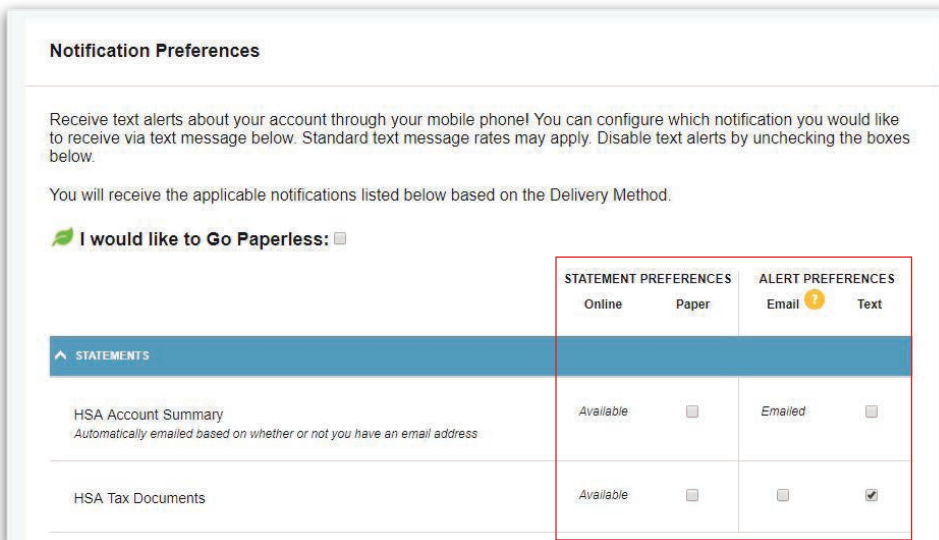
Notification Preferences

Receive text alerts about your account through your mobile phone! You can configure which notification you would like to receive via text message below. Standard text message rates may apply. Disable text alerts by unchecking the boxes below.

You will receive the applicable notifications listed below based on the Delivery Method.

I would like to Go Paperless:

| | STATEMENT PREFERENCES | | ALERT PREFERENCES | |
|---|---|---|---|---|
| | Online | Paper | Email ? | Text |
| STATEMENTS | | | | |
| HSA Account Summary<br>Automatically emailed based on whether or not you have an email address | Available | | Emailed | |
| HSA Tax Documents | Available | | | |